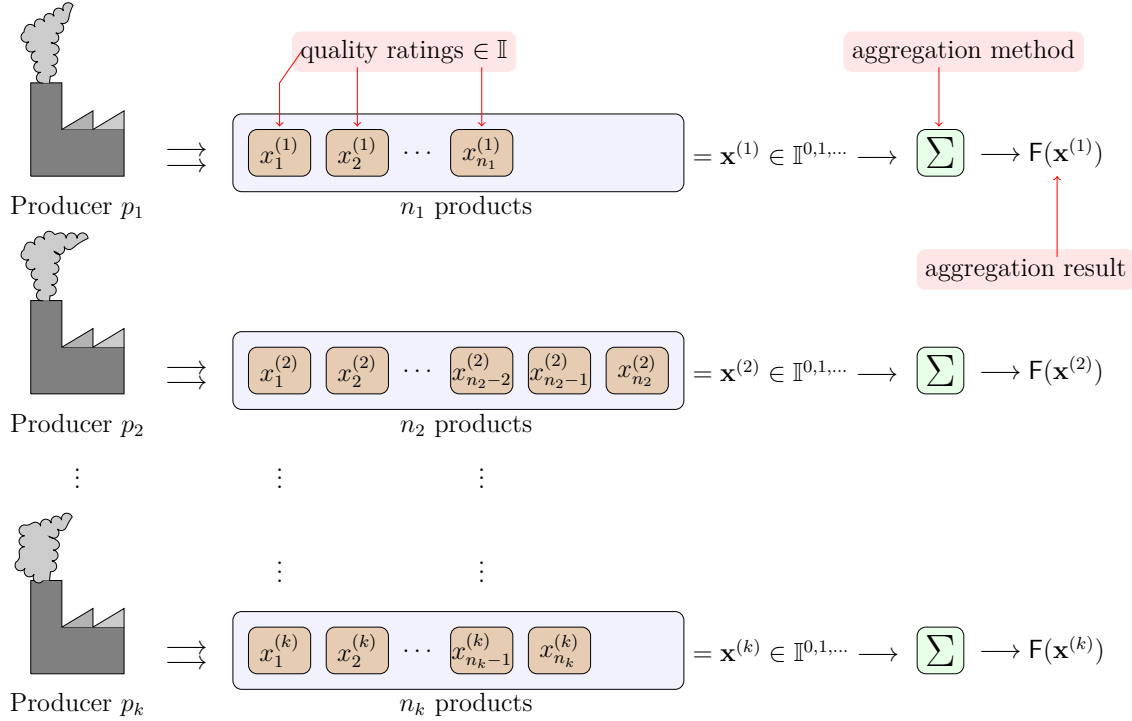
quality ratings $\in \mathbb{I}$

aggregation method

Producer $p_1$ $\rightrightarrows$ $x_1^{(1)}$ $x_2^{(1)}$ $\cdots$ $x_{n_1}^{(1)}$ $= \mathbf{x}^{(1)} \in \mathbb{I}^{0,1,\ldots} \longrightarrow$ $\sum$ $\longrightarrow \mathsf{F}(\mathbf{x}^{(1)})$

$n_1$ products

aggregation result

Producer $p_2$ $\rightrightarrows$ $x_1^{(2)}$ $x_2^{(2)}$ $\cdots$ $x_{n_2-2}^{(2)}$ $x_{n_2-1}^{(2)}$ $x_{n_2}^{(2)}$ $= \mathbf{x}^{(2)} \in \mathbb{I}^{0,1,\ldots} \longrightarrow$ $\sum$ $\longrightarrow \mathsf{F}(\mathbf{x}^{(2)})$

$n_2$ products

$\vdots$ $\vdots$ $\vdots$

$\vdots$ $\vdots$

Producer $p_k$ $\rightrightarrows$ $x_1^{(k)}$ $x_2^{(k)}$ $\cdots$ $x_{n_k-1}^{(k)}$ $x_{n_k}^{(k)}$ $= \mathbf{x}^{(k)} \in \mathbb{I}^{0,1,\ldots} \longrightarrow$ $\sum$ $\longrightarrow \mathsf{F}(\mathbf{x}^{(k)})$

$n_k$ products